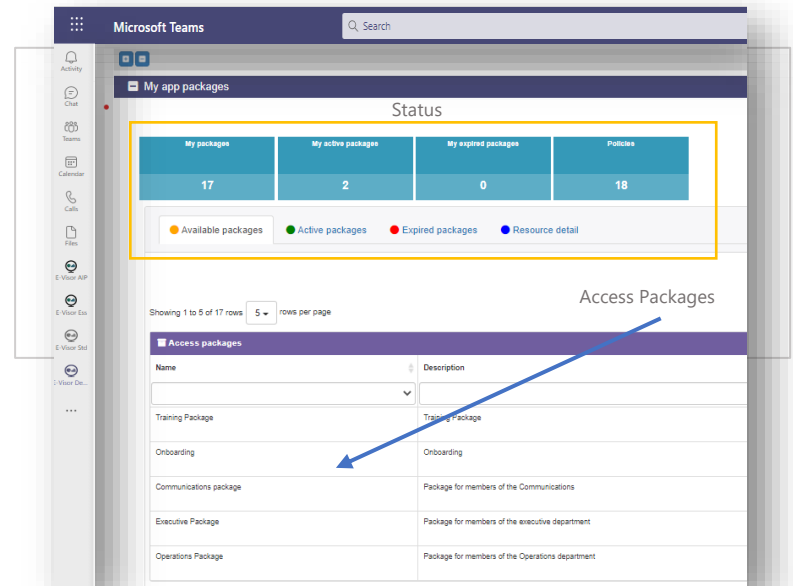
Microsoft Teams

Search

Activity

Chat

Teams

Calendar

Calls

Files

E-Visor AIP

E-Visor Ess

E-Visor Std

E-Visor De...

...

My app packages

Status

| My packages | My active packages | My expired packages | Policies |
|---|---|---|---|
| 17 | 2 | 0 | 18 |

Available packages Active packages Expired packages Resource detail

Access Packages

Showing 1 to 5 of 17 rows 5 rows per page

Access packages

| Name | Description |
|---|---|
| | |
| Training Package | Training Package |
| Onboarding | Onboarding |
| Communications package | Package for members of the Communications |
| Executive Package | Package for members of the executive department |
| Operations Package | Package for members of the Operations department |